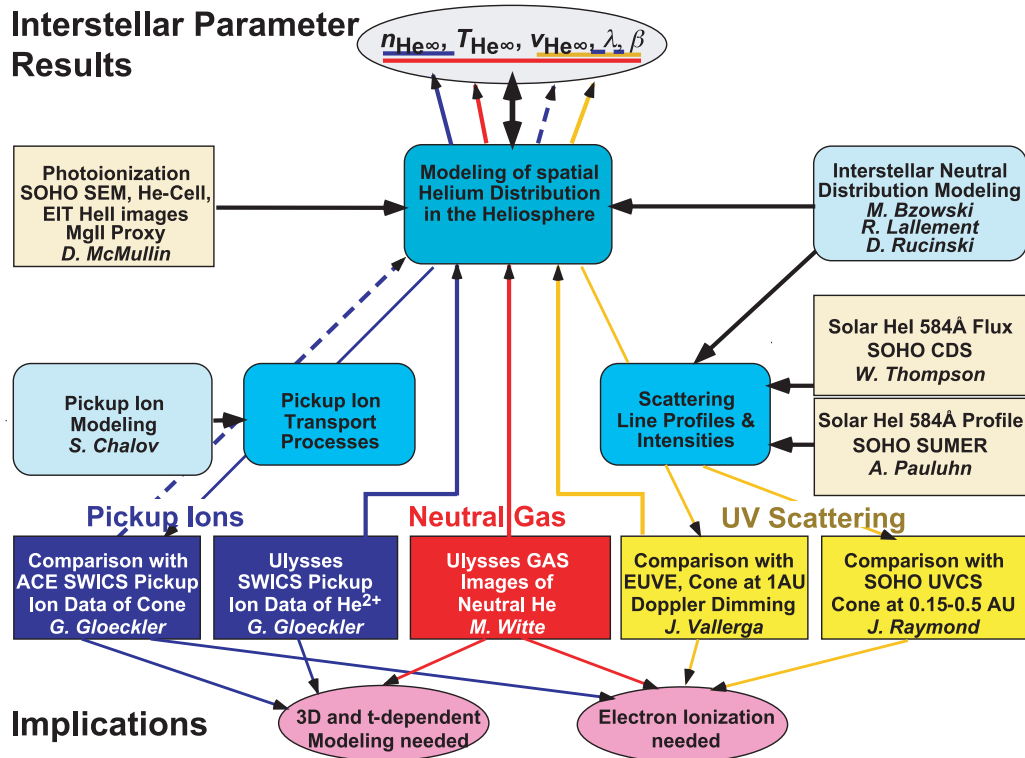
Interstellar Parameter Results

$n_{He\infty}$, $T_{He\infty}$, $v_{He\infty}$, $\lambda$, $\beta$

Photoionization
SOHO SEM, He-Cell,
EIT HeII images
MgII Proxy
D. McMullin

Modeling of spatial
Helium Distribution
in the Heliosphere

Interstellar Neutral
Distribution Modeling
M. Bzowski
R. Lallement
D. Rucinski

Solar HeI 584Å Flux
SOHO CDS
W. Thompson

Pickup Ion
Modeling
S. Chalov

Pickup Ion
Transport
Processes

Scattering
Line Profiles &
Intensities

Solar HeI 584Å Profile
SOHO SUMER
A. Pauluhn

Pickup Ions

Neutral Gas

UV Scattering

Comparison with
ACE SWICS Pickup
Ion Data of Cone
G. Gloeckler

Ulysses
SWICS Pickup
Ion Data of He$^{2+}$
G. Gloeckler

Ulysses GAS
Images of
Neutral He
M. Witte

Comparison with
EUVE, Cone at 1AU
Doppler Dimming
J. Vallerga

Comparison with
SOHO UVCS
Cone at 0.15-0.5 AU
J. Raymond

Implications

3D and t-dependent
Modeling needed

Electron Ionization
needed